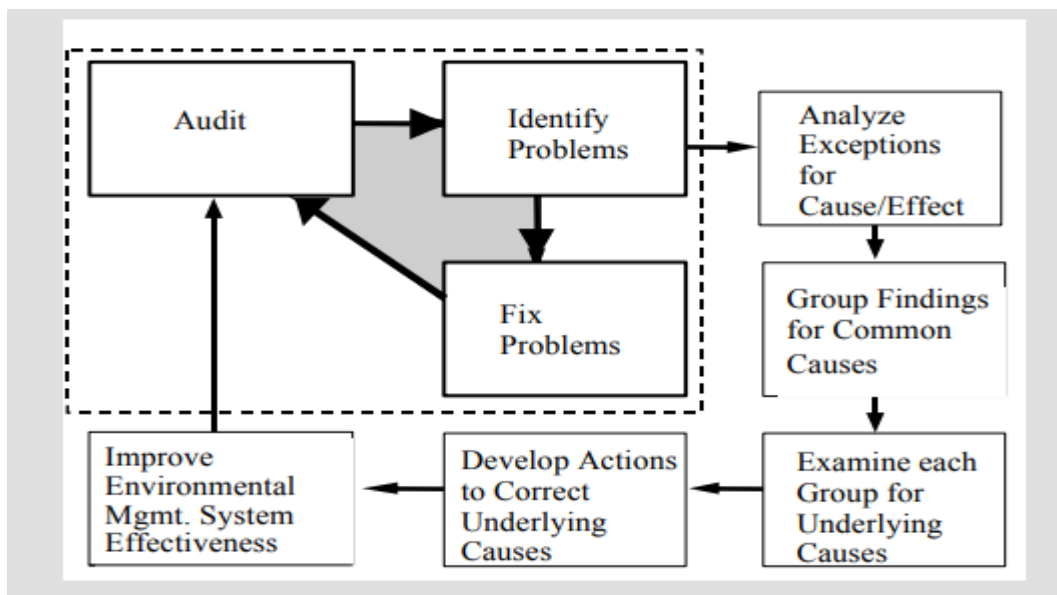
Audit

Identify Problems

Fix Problems

Analyze Exceptions for Cause/Effect

Group Findings for Common Causes

Examine each Group for Underlying Causes

Develop Actions to Correct Underlying Causes

Improve Environmental Mgmt. System Effectiveness